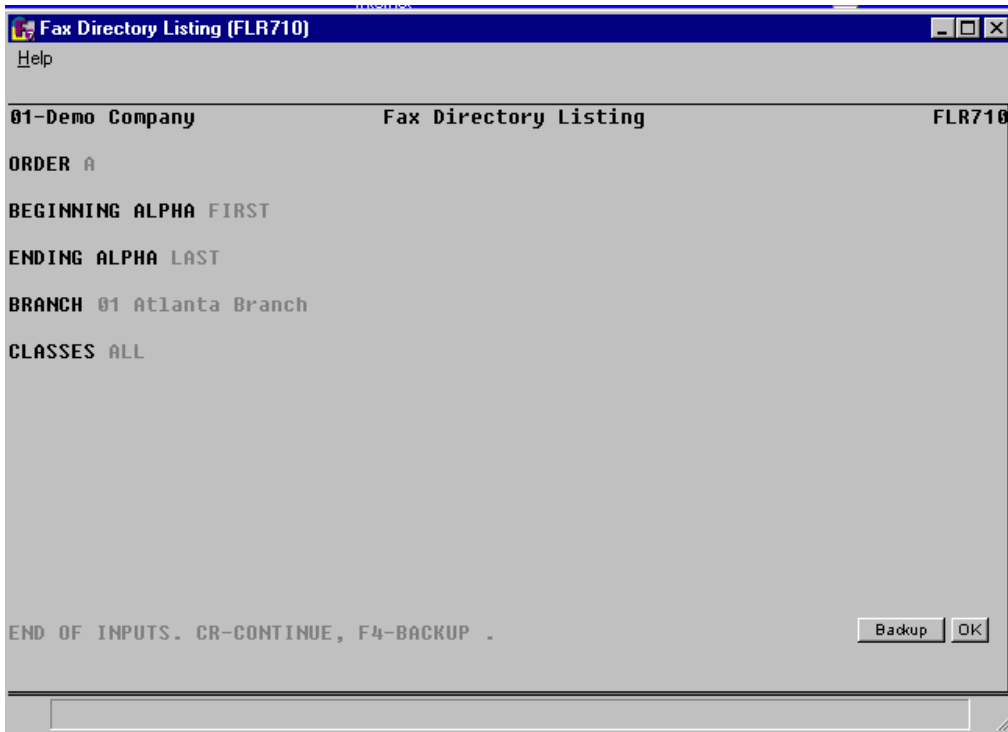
Fax Directory Listing (FLR710)

Help

01-Demo Company Fax Directory Listing FLR710

ORDER A

BEGINNING ALPHA FIRST

ENDING ALPHA LAST

BRANCH 01 Atlanta Branch

CLASSES ALL

END OF INPUTS. CR-CONTINUE, F4-BACKUP .

Backup OK